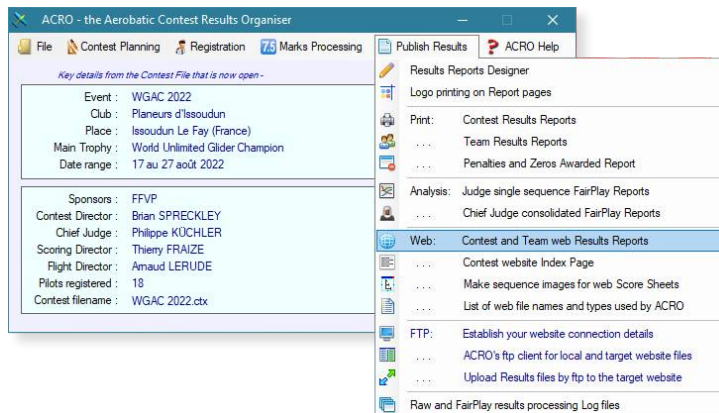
ACRO - the Aerobatic Contest Results Organiser

File Contest Planning Registration 7.5 Marks Processing Publish Results ACRO Help

Key details from the Contest File that is now open -

Event : WGAC 2022
Club : Planeurs d'Issoudun
Place : Issoudun Le Fay (France)
Main Trophy : World Unlimited Glider Champion
Date range : 17 au 27 août 2022

Sponsors : FFVP
Contest Director : Brian SPRECKLEY
Chief Judge : Philippe KÜCHLER
Scoring Director : Thierry FRAIZE
Flight Director : Arnaud LERUDE
Pilots registered : 18
Contest filename : WGAC 2022.ctx

Results Reports Designer
Logo printing on Report pages
Print: Contest Results Reports
.... Team Results Reports
.... Penalties and Zeros Awarded Report
Analysis: Judge single sequence FairPlay Reports
.... Chief Judge consolidated FairPlay Reports
Web: Contest and Team web Results Reports
.... Contest website Index Page
.... Make sequence images for web Score Sheets
.... List of web file names and types used by ACRO
FTP: Establish your website connection details
.... ACRO's ftp client for local and target website files
.... Upload Results files by ftp to the target website
Raw and FairPlay results processing Log files